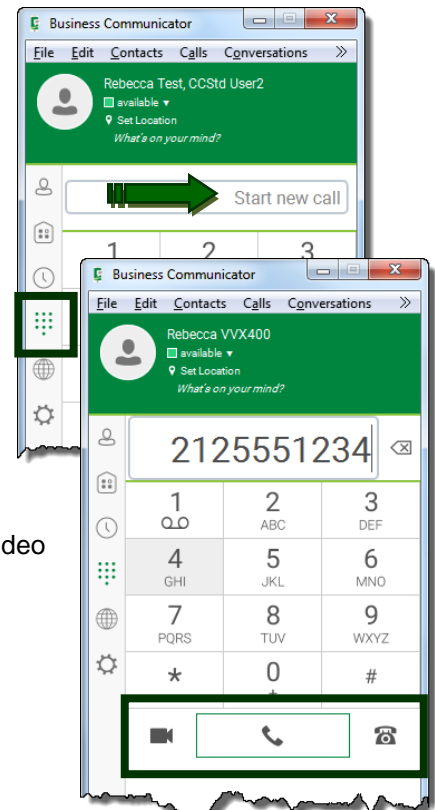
Business Communicator

File Edit Contacts Calls Conversations »

Rebecca Test, CCStd User2
available ▾
Set Location
What's on your mind?

Start new call

1 2 3

Business Communicator

File Edit Contacts Calls Conversations »

Rebecca VVX400
available ▾
Set Location
What's on your mind?

2125551234

| 1 | 2 ABC | 3 DEF |
|---|---|---|
| 4 GHI | 5 JKL | 6 MNO |
| 7 PQRS | 8 TUV | 9 WXYZ |
| * | 0 + | # |

deo